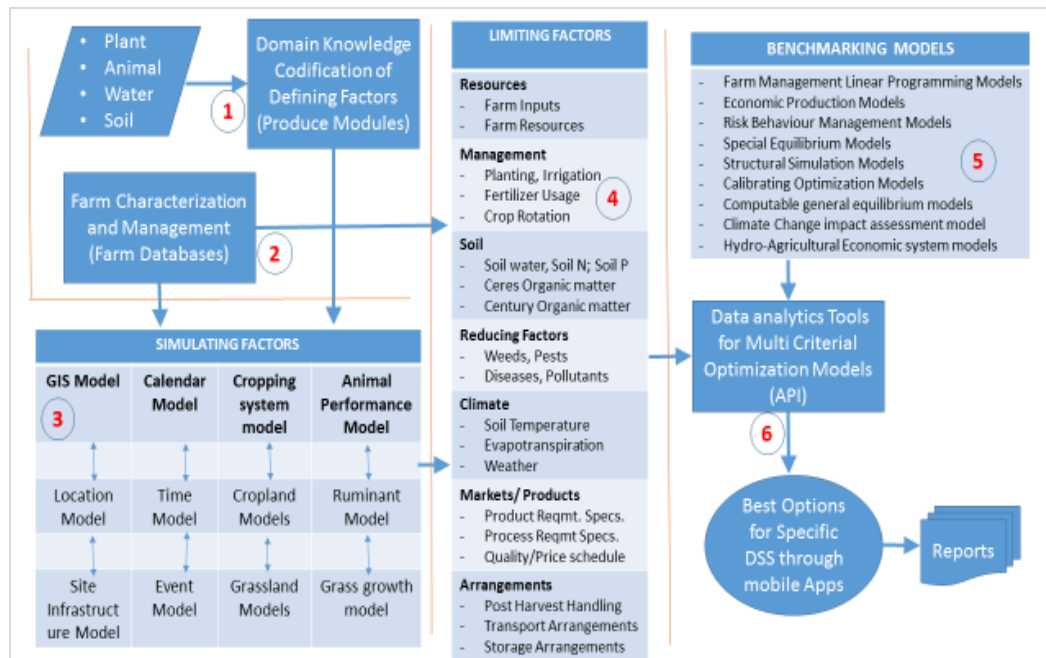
- Plant
- Animal
- Water
- Soil

1

Domain Knowledge Codification of Defining Factors (Produce Modules)

Farm Characterization and Management (Farm Databases)

2

SIMULATING FACTORS

| GIS Model | Calendar Model | Cropping system model | Animal Performance Model |
|---|---|---|---|
| 3 | | | |
| Location Model | Time Model | Cropland Models | Ruminant Model |
| Site Infrastructure Model | Event Model | Grassland Models | Grass growth model |

LIMITING FACTORS

Resources
- Farm Inputs
- Farm Resources

Management
- Planting, Irrigation
- Fertilizer Usage
- Crop Rotation

4

Soil
- Soil water, Soil N; Soil P
- Ceres Organic matter
- Century Organic matter

Reducing Factors
- Weeds, Pests
- Diseases, Pollutants

Climate
- Soil Temperature
- Evapotranspiration
- Weather

Markets/ Products
- Product Reqmt. Specs.
- Process Reqmt Specs.
- Quality/Price schedule

Arrangements
- Post Harvest Handling
- Transport Arrangements
- Storage Arrangements

BENCHMARKING MODELS
- Farm Management Linear Programming Models
- Economic Production Models
- Risk Behaviour Management Models
- Special Equilibrium Models
- Structural Simulation Models
- Calibrating Optimization Models
- Computable general equilibrium models
- Climate Change impact assessment model
- Hydro-Agricultural Economic system models

5

Data analytics Tools for Multi Criterial Optimization Models (API)

6

Best Options for Specific DSS through mobile Apps

Reports